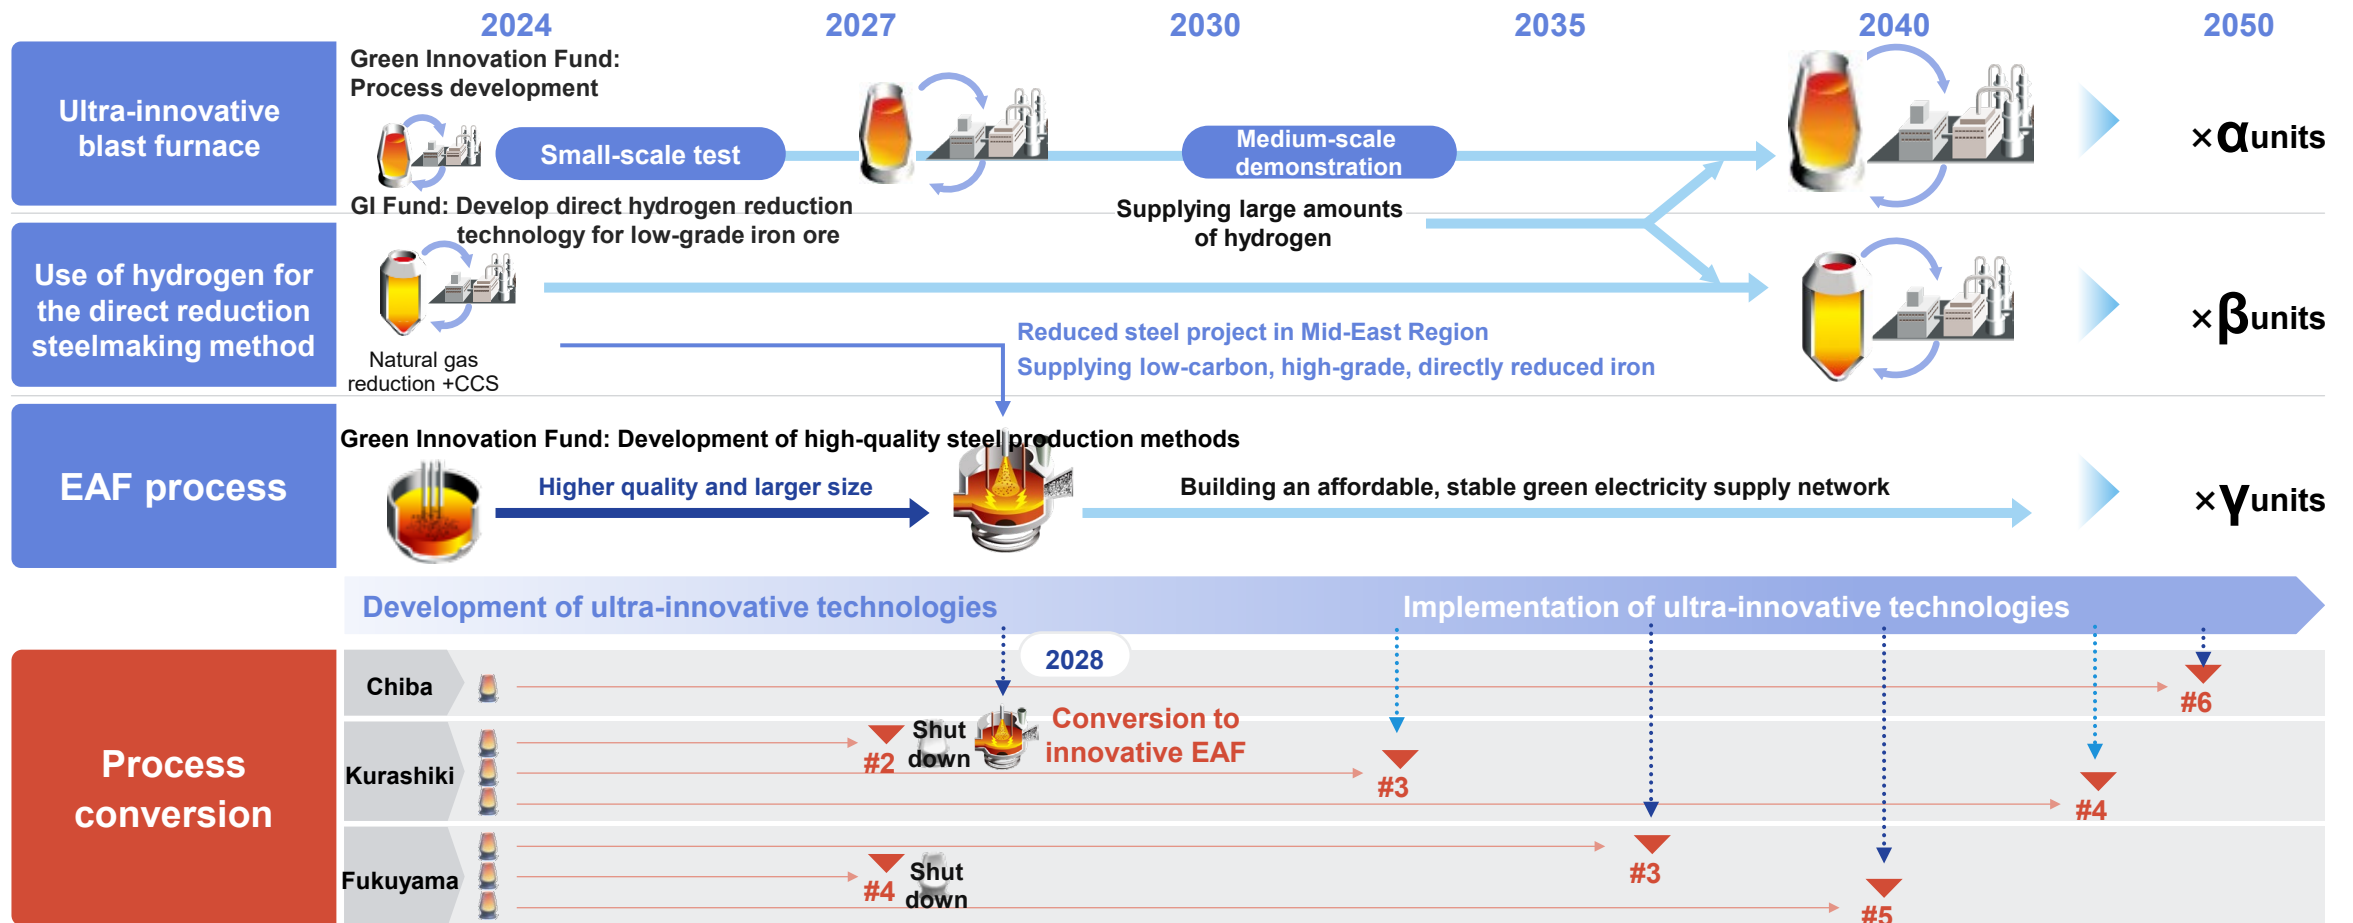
2024 2027 2030 2035 2040 2050

Ultra-innovative blast furnace

Green Innovation Fund: Process development

Small-scale test

Medium-scale demonstration

×$\alpha$units

GI Fund: Develop direct hydrogen reduction technology for low-grade iron ore

Supplying large amounts of hydrogen

Use of hydrogen for the direct reduction steelmaking method

Natural gas reduction +CCS

Reduced steel project in Mid-East Region

Supplying low-carbon, high-grade, directly reduced iron

×$\beta$units

EAF process

Green Innovation Fund: Development of high-quality steel production methods

Higher quality and larger size

Building an affordable, stable green electricity supply network

×$\gamma$units

Development of ultra-innovative technologies

Implementation of ultra-innovative technologies

Process conversion

2028

Chiba

#6

Kurashiki

#2 Shut down

Conversion to innovative EAF

#3

#4

Fukuyama

#4 Shut down

#3

#5